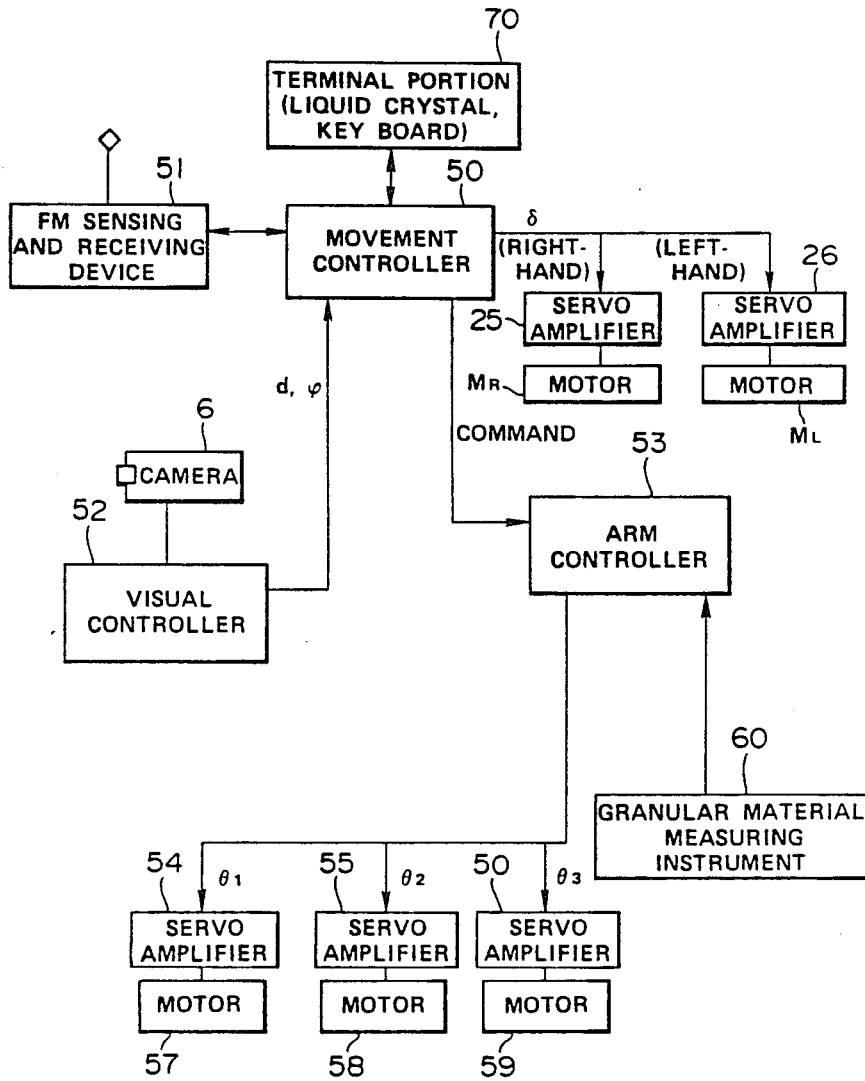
70

TERMINAL PORTION (LIQUID CRYSTAL, KEY BOARD)

51

FM SENSING AND RECEIVING DEVICE

50

MOVEMENT CONTROLLER

$\delta$

(RIGHT-HAND)

(LEFT-HAND)

26

25

SERVO AMPLIFIER

SERVO AMPLIFIER

$M_R$

MOTOR

MOTOR

$M_L$

d, $\varphi$

6

CAMERA

COMMAND

53

52

ARM CONTROLLER

VISUAL CONTROLLER

60

GRANULAR MATERIAL MEASURING INSTRUMENT

54

$\theta_1$

55

$\theta_2$

50

$\theta_3$

SERVO AMPLIFIER

SERVO AMPLIFIER

SERVO AMPLIFIER

MOTOR

MOTOR

MOTOR

57

58

59